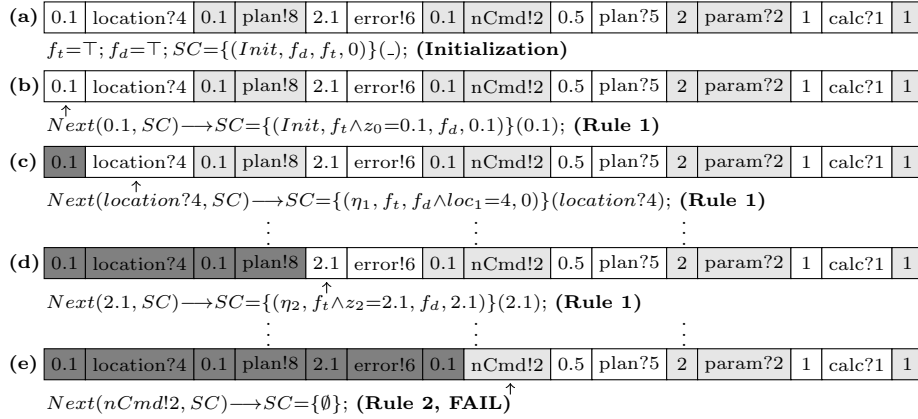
**(a)**

| 0.1 | location?4 | 0.1 | plan!8 | 2.1 | error!6 | 0.1 | nCmd!2 | 0.5 | plan?5 | 2 | param?2 | 1 | calc?1 | 1 |
|---|---|---|---|---|---|---|---|---|---|---|---|---|---|---|

$f_t{=}\top; f_d{=}\top; SC{=}\{(Init, f_d, f_t, 0)\}(\_)$; **(Initialization)**

**(b)**

| 0.1 | location?4 | 0.1 | plan!8 | 2.1 | error!6 | 0.1 | nCmd!2 | 0.5 | plan?5 | 2 | param?2 | 1 | calc?1 | 1 |
|---|---|---|---|---|---|---|---|---|---|---|---|---|---|---|

$Next(0.1, SC) \longrightarrow SC{=}\{(Init, f_t{\wedge}z_0{=}0.1, f_d, 0.1)\}(0.1)$; **(Rule 1)**

**(c)**

| 0.1 | location?4 | 0.1 | plan!8 | 2.1 | error!6 | 0.1 | nCmd!2 | 0.5 | plan?5 | 2 | param?2 | 1 | calc?1 | 1 |
|---|---|---|---|---|---|---|---|---|---|---|---|---|---|---|

$Next(location?4, SC) \longrightarrow SC{=}\{(\eta_1, f_t, f_d{\wedge}loc_1{=}4, 0)\}(location?4)$; **(Rule 1)**

⋮ ⋮ ⋮

**(d)**

| 0.1 | location?4 | 0.1 | plan!8 | 2.1 | error!6 | 0.1 | nCmd!2 | 0.5 | plan?5 | 2 | param?2 | 1 | calc?1 | 1 |
|---|---|---|---|---|---|---|---|---|---|---|---|---|---|---|

$Next(2.1, SC) \longrightarrow SC{=}\{(\eta_2, f_t{\wedge}z_2{=}2.1, f_d, 2.1)\}(2.1)$; **(Rule 1)**

⋮ ⋮ ⋮

**(e)**

| 0.1 | location?4 | 0.1 | plan!8 | 2.1 | error!6 | 0.1 | nCmd!2 | 0.5 | plan?5 | 2 | param?2 | 1 | calc?1 | 1 |
|---|---|---|---|---|---|---|---|---|---|---|---|---|---|---|

$Next(nCmd!2, SC) \longrightarrow SC{=}\{\emptyset\}$; **(Rule 2, FAIL)**